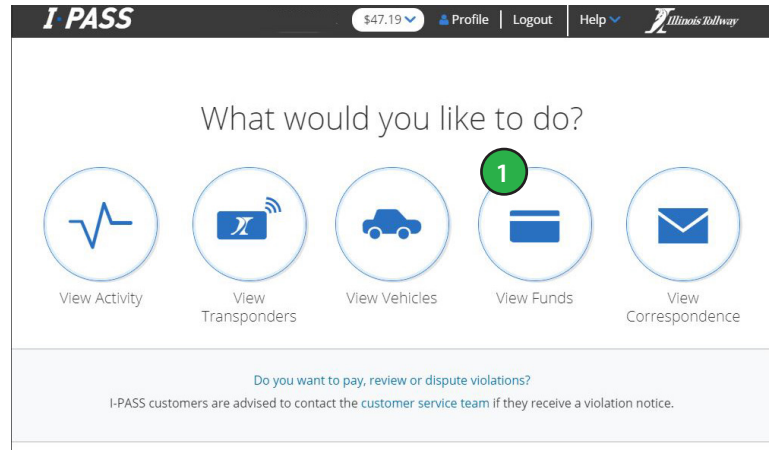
I-PASS

$47.19 Profile | Logout | Help Illinois Tollway

What would you like to do?

1

View Activity

View Transponders

View Vehicles

View Funds

View Correspondence

Do you want to pay, review or dispute violations?

I-PASS customers are advised to contact the customer service team if they receive a violation notice.